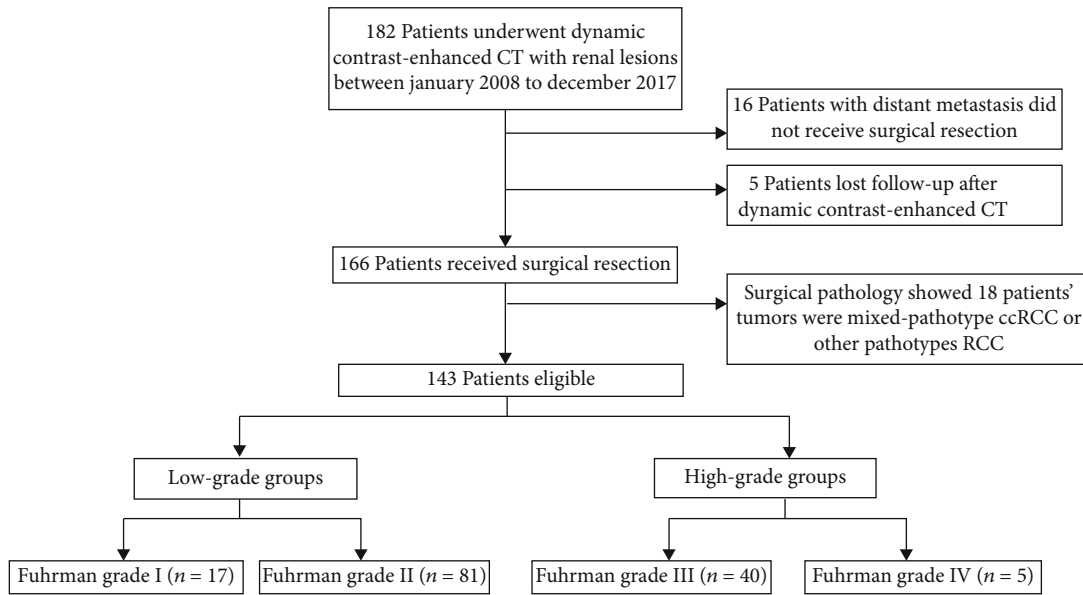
182 Patients underwent dynamic contrast-enhanced CT with renal lesions between january 2008 to december 2017

16 Patients with distant metastasis did not receive surgical resection

5 Patients lost follow-up after dynamic contrast-enhanced CT

166 Patients received surgical resection

Surgical pathology showed 18 patients' tumors were mixed-pathotype ccRCC or other pathotypes RCC

143 Patients eligible

Low-grade groups

High-grade groups

Fuhrman grade I ($n = 17$)

Fuhrman grade II ($n = 81$)

Fuhrman grade III ($n = 40$)

Fuhrman grade IV ($n = 5$)